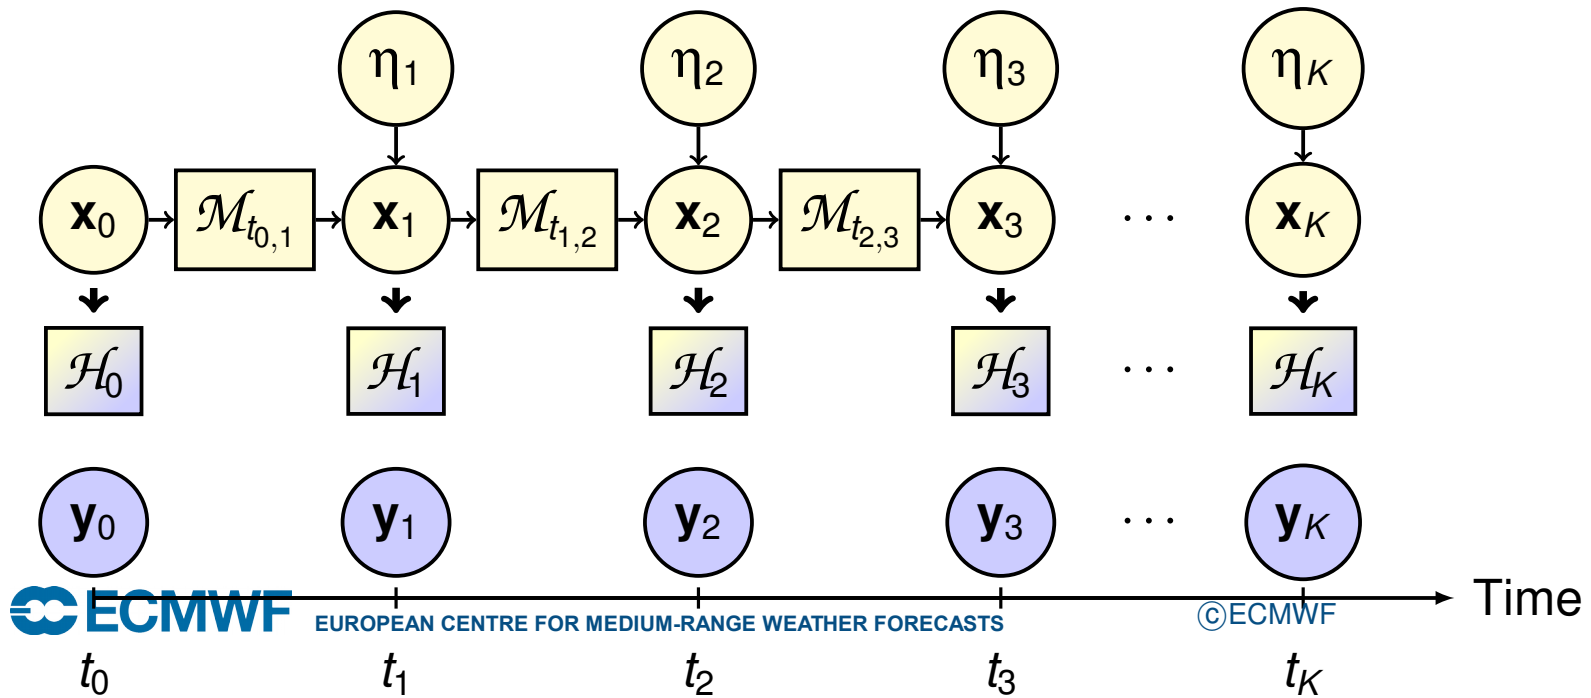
$\eta_1$ $\eta_2$ $\eta_3$ $\eta_K$

$\mathbf{x}_0$ $\mathcal{M}_{t_{0,1}}$ $\mathbf{x}_1$ $\mathcal{M}_{t_{1,2}}$ $\mathbf{x}_2$ $\mathcal{M}_{t_{2,3}}$ $\mathbf{x}_3$ $\cdots$ $\mathbf{x}_K$

$\mathcal{H}_0$ $\mathcal{H}_1$ $\mathcal{H}_2$ $\mathcal{H}_3$ $\cdots$ $\mathcal{H}_K$

$\mathbf{y}_0$ $\mathbf{y}_1$ $\mathbf{y}_2$ $\mathbf{y}_3$ $\cdots$ $\mathbf{y}_K$

ECMWF EUROPEAN CENTRE FOR MEDIUM-RANGE WEATHER FORECASTS ©ECMWF

Time

$t_0$ $t_1$ $t_2$ $t_3$ $t_K$